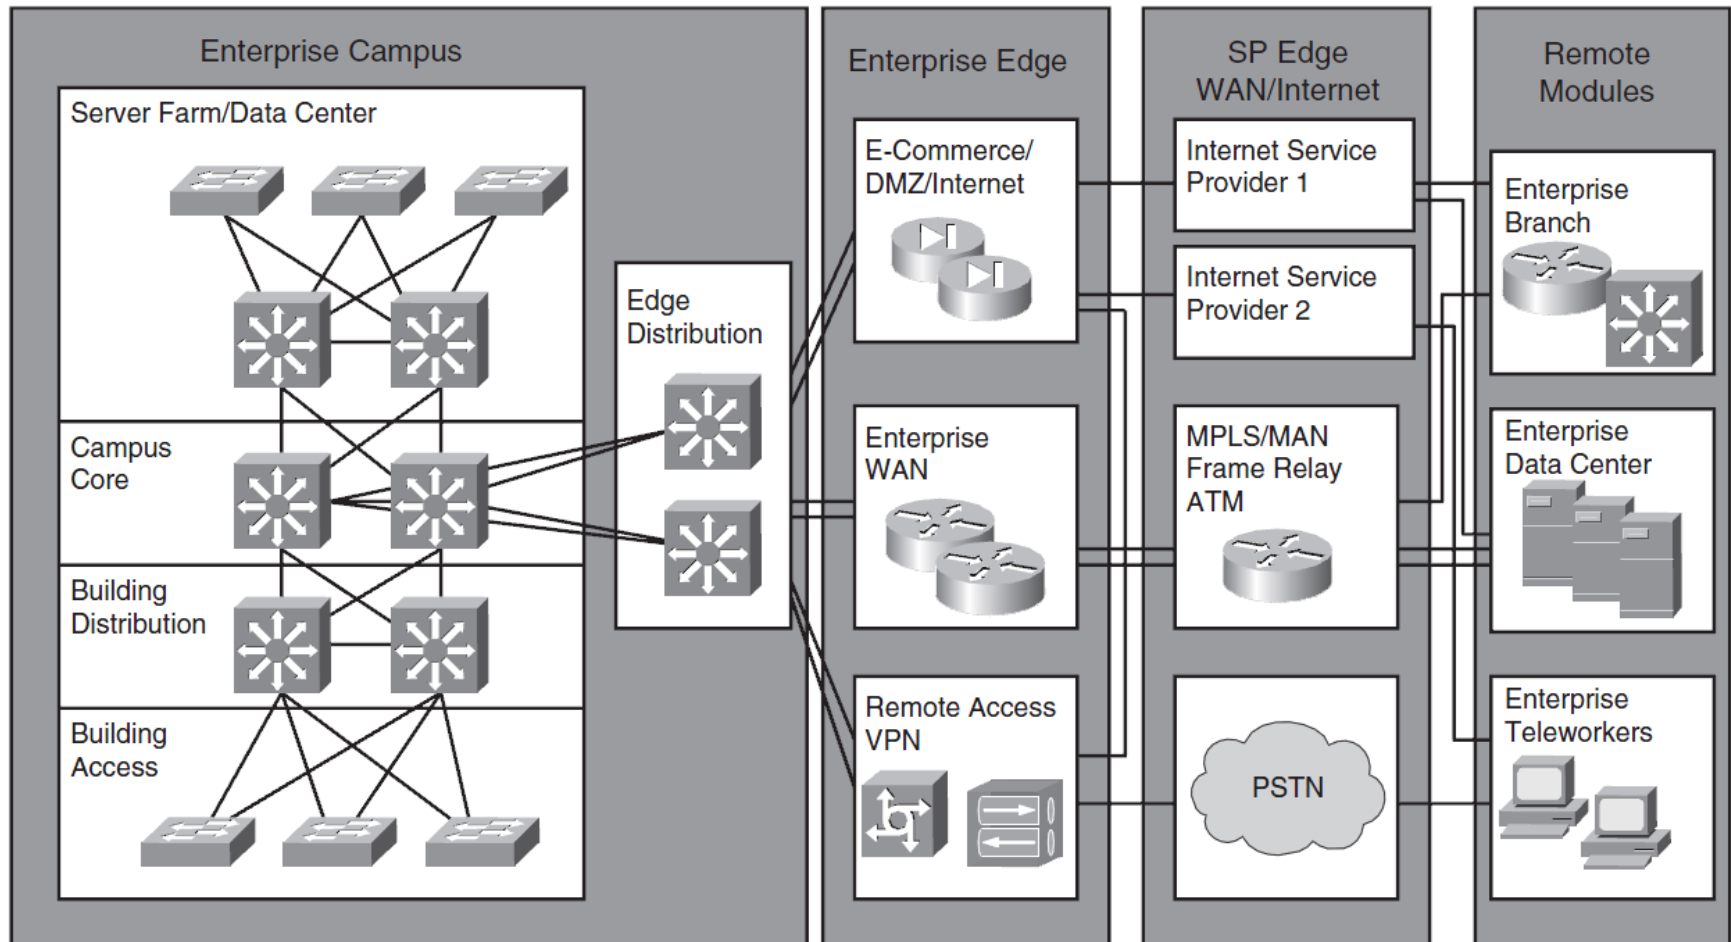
Enterprise Campus

Server Farm/Data Center

Campus Core

Building Distribution

Building Access

Edge Distribution

Enterprise Edge

E-Commerce/ DMZ/Internet

Enterprise WAN

Remote Access VPN

SP Edge WAN/Internet

Internet Service Provider 1

Internet Service Provider 2

MPLS/MAN Frame Relay ATM

PSTN

Remote Modules

Enterprise Branch

Enterprise Data Center

Enterprise Teleworkers